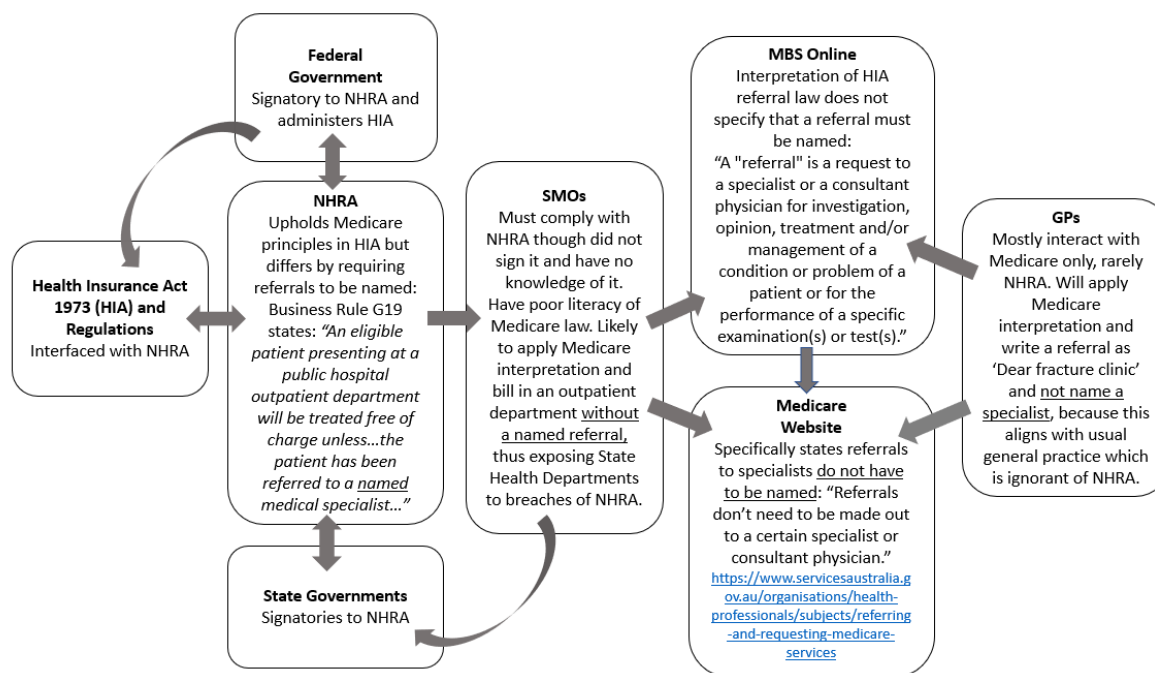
**Federal Government**
Signatory to NHRA and administers HIA

**Health Insurance Act 1973 (HIA) and Regulations**
Interfaced with NHRA

**NHRA**
Upholds Medicare principles in HIA but differs by requiring referrals to be named: Business Rule G19 states: *"An eligible patient presenting at a public hospital outpatient department will be treated free of charge unless…the patient has been referred to a named medical specialist…"*

**State Governments**
Signatories to NHRA

**SMOs**
Must comply with NHRA though did not sign it and have no knowledge of it. Have poor literacy of Medicare law. Likely to apply Medicare interpretation and bill in an outpatient department without a named referral, thus exposing State Health Departments to breaches of NHRA.

**MBS Online**
Interpretation of HIA referral law does not specify that a referral must be named:
"A "referral" is a request to a specialist or a consultant physician for investigation, opinion, treatment and/or management of a condition or problem of a patient or for the performance of a specific examination(s) or test(s)."

**Medicare Website**
Specifically states referrals to specialists do not have to be named: "Referrals don't need to be made out to a certain specialist or consultant physician."
https://www.servicesaustralia.gov.au/organisations/health-professionals/subjects/referring-and-requesting-medicare-services

**GPs**
Mostly interact with Medicare only, rarely NHRA. Will apply Medicare interpretation and write a referral as 'Dear fracture clinic' and not name a specialist, because this aligns with usual general practice which is ignorant of NHRA.